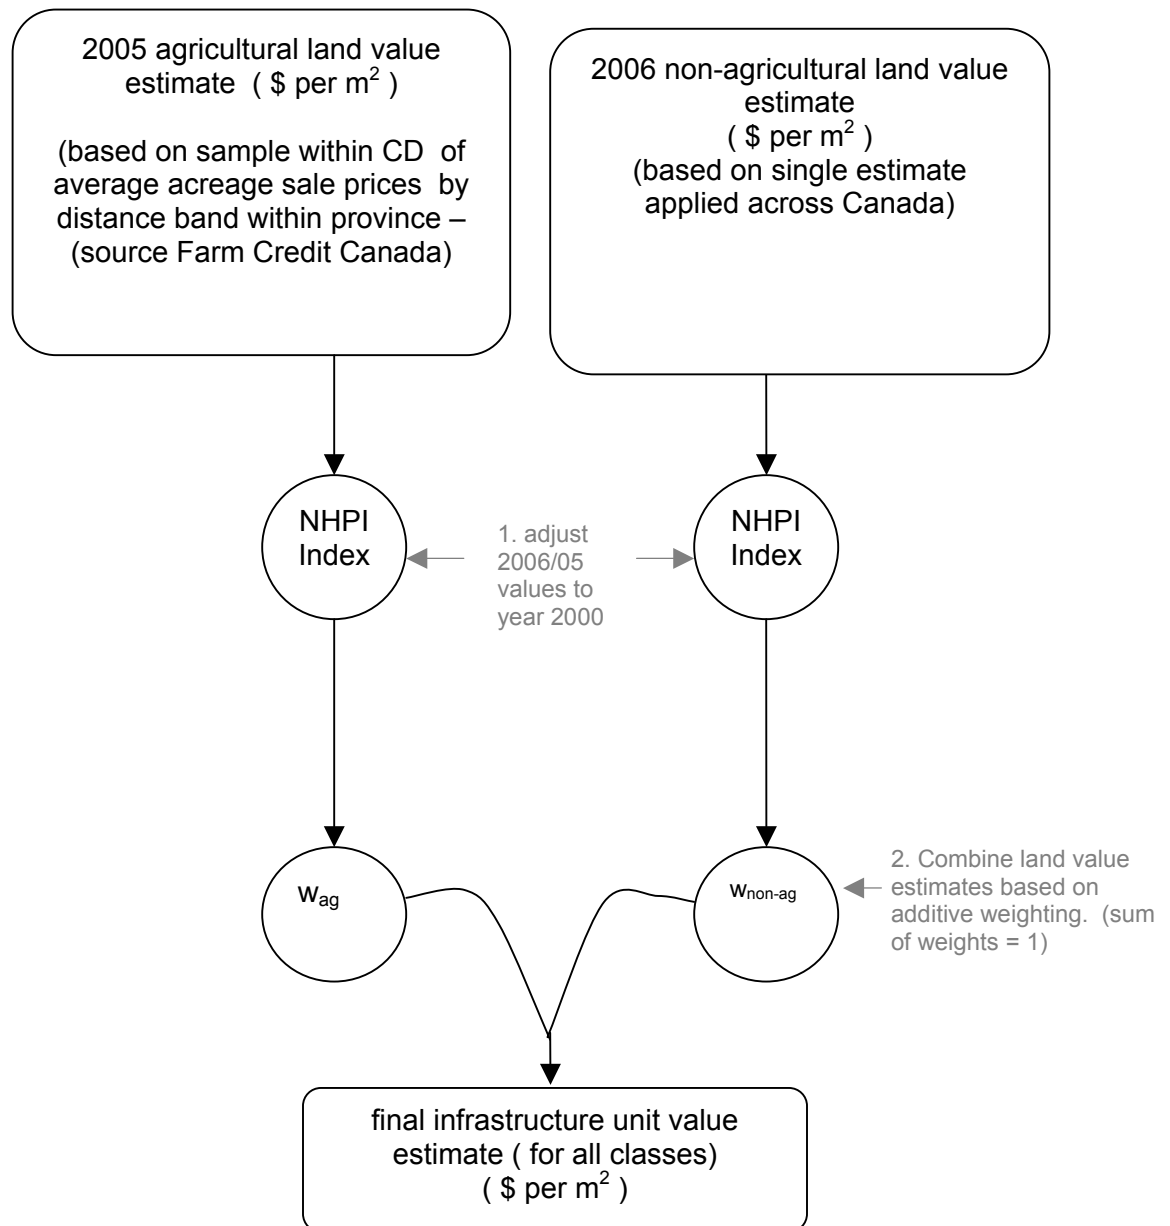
2005 agricultural land value estimate ( \$ per $m^2$ )

(based on sample within CD of average acreage sale prices by distance band within province – (source Farm Credit Canada)

2006 non-agricultural land value estimate ( \$ per $m^2$ ) (based on single estimate applied across Canada)

NHPI Index

1. adjust 2006/05 values to year 2000

NHPI Index

$w_{ag}$

$w_{non-ag}$

2. Combine land value estimates based on additive weighting. (sum of weights = 1)

final infrastructure unit value estimate ( for all classes) ( \$ per $m^2$ )